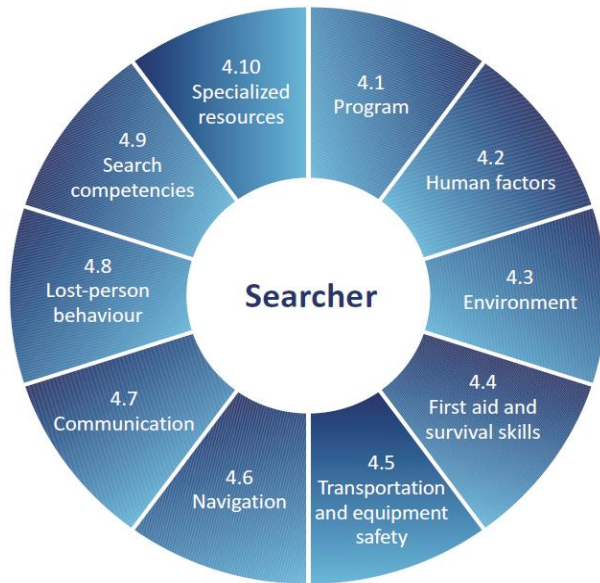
Searcher

4.1
Program

4.2
Human factors

4.3
Environment

4.4
First aid and survival skills

4.5
Transportation and equipment safety

4.6
Navigation

4.7
Communication

4.8
Lost-person behaviour

4.9
Search competencies

4.10
Specialized resources